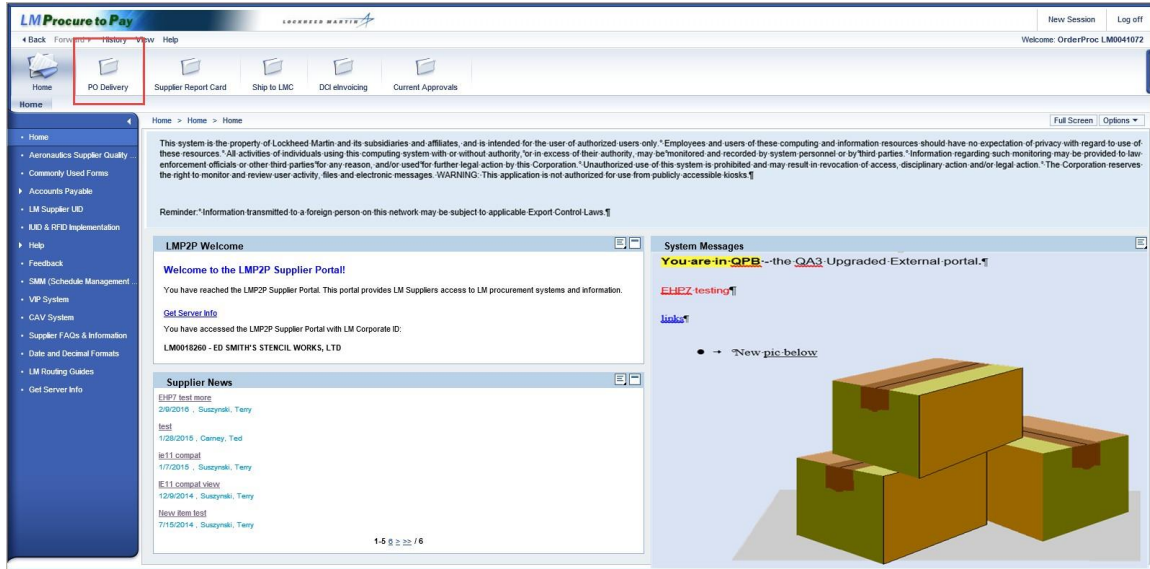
LM Procure to Pay

LOCKHEED MARTIN

New Session Log off

◂Back Forward ▾ History View Help

Welcome: OrderProc LM0041072

Home PO Delivery Supplier Report Card Ship to LMC DCI eInvoicing Current Approvals

Home

• Home
• Aeronautics Supplier Quality ...
• Commonly Used Forms
▸ Accounts Payable
• LM Supplier UID
• IUID & RFID Implementation
▸ Help
• Feedback
• SMM (Schedule Management ...
• VIP System
• CAV System
• Supplier FAQs & Information
• Date and Decimal Formats
• LM Routing Guides
• Get Server Info

Home > Home > Home

Full Screen Options ▾

This·system·is·the·property·of·Lockheed·Martin·and·its·subsidiaries·and·affiliates,·and·is·intended·for·the·user·of·authorized·users·only.°·Employees·and·users·of·these·computing·and·information·resources·should·have·no·expectation·of·privacy·with·regard·to·use·of·these·resources.°·All·activities·of·individuals·using·this·computing·system·with·or·without·authority,°or·in·excess·of·their·authority,·may·be°monitored·and·recorded·by·system·personnel·or·by°third·parties.°·Information·regarding·such·monitoring·may·be·provided·to·law·enforcement·officials·or·other·third·parties°for·any·reason,·and/or·used°for·further·legal·action·by·this·Corporation.°·Unauthorized·use·of·this·system·is·prohibited·and·may·result·in·revocation·of·access,·disciplinary·action·and/or·legal·action.°·The·Corporation·reserves·the·right·to·monitor·and·review·user·activity,·files·and·electronic·messages.·WARNING:·This·application·is·not·authorized·for·use·from·publicly·accessible·kiosks.¶

Reminder:°·Information·transmitted·to·a·foreign·person·on·this·network·may·be·subject·to·applicable·Export·Control·Laws.¶

LMP2P Welcome

Welcome to the LMP2P Supplier Portal!

You have reached the LMP2P Supplier Portal. This portal provides LM Suppliers access to LM procurement systems and information.

Get Server Info

You have accessed the LMP2P Supplier Portal with LM Corporate ID:

LM0018260 - ED SMITH'S STENCIL WORKS, LTD

Supplier News

EHP7 test more
2/9/2016 , Suszynski, Terry

test
1/28/2015 , Carney, Ted

ie11 compat
1/7/2015 , Suszynski, Terry

IE11 compat view
12/9/2014 , Suszynski, Terry

New item test
7/15/2014 , Suszynski, Terry

1-5 ≤ ≥ ≥≥ / 6

System Messages

You·are·in·QPB·-·the·QA3·Upgraded·External·portal.¶

EHP7·testing¶

links¶

● → New·pic·below